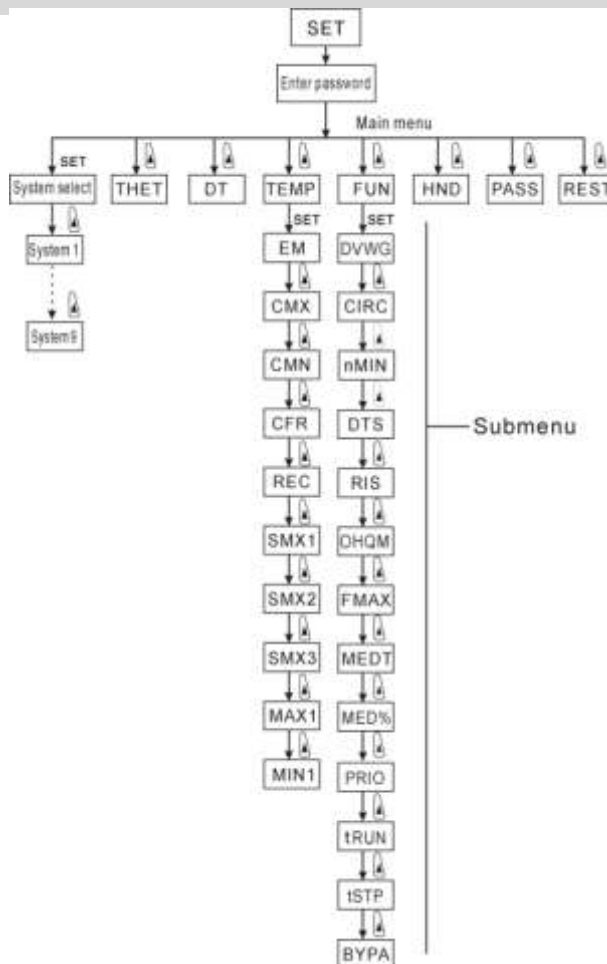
SET

Enter password

Main menu

SET

System select

THET

DT

TEMP

FUN

HND

PASS

REST

System 1

System 9

SET

EM

CMX

CMN

CFR

REC

SMX1

SMX2

SMX3

MAX1

MIN1

SET

DVWG

CIRC

nMIN

DTS

RIS

OHQM

FMAX

MEDT

MED%

PRIO

tRUN

tSTP

BYPA

Submenu